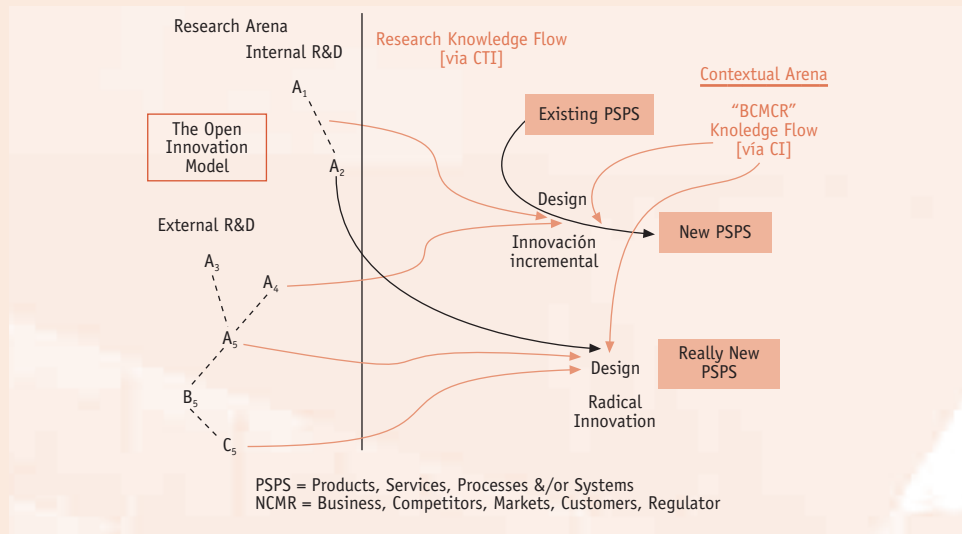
Research Arena

Internal R&D

Research Knowledge Flow [via CTI]

Contextual Arena

$A_1$

The Open Innovation Model

Existing PSPS

"BCMCR" Knoledge Flow [vía CI]

$A_2$

Design

External R&D

New PSPS

Innovación incremental

$A_3$

$A_4$

$A_5$

Really New PSPS

Design

$B_5$

Radical Innovation

$C_5$

PSPS = Products, Services, Processes &/or Systems
NCMR = Business, Competitors, Markets, Customers, Regulator